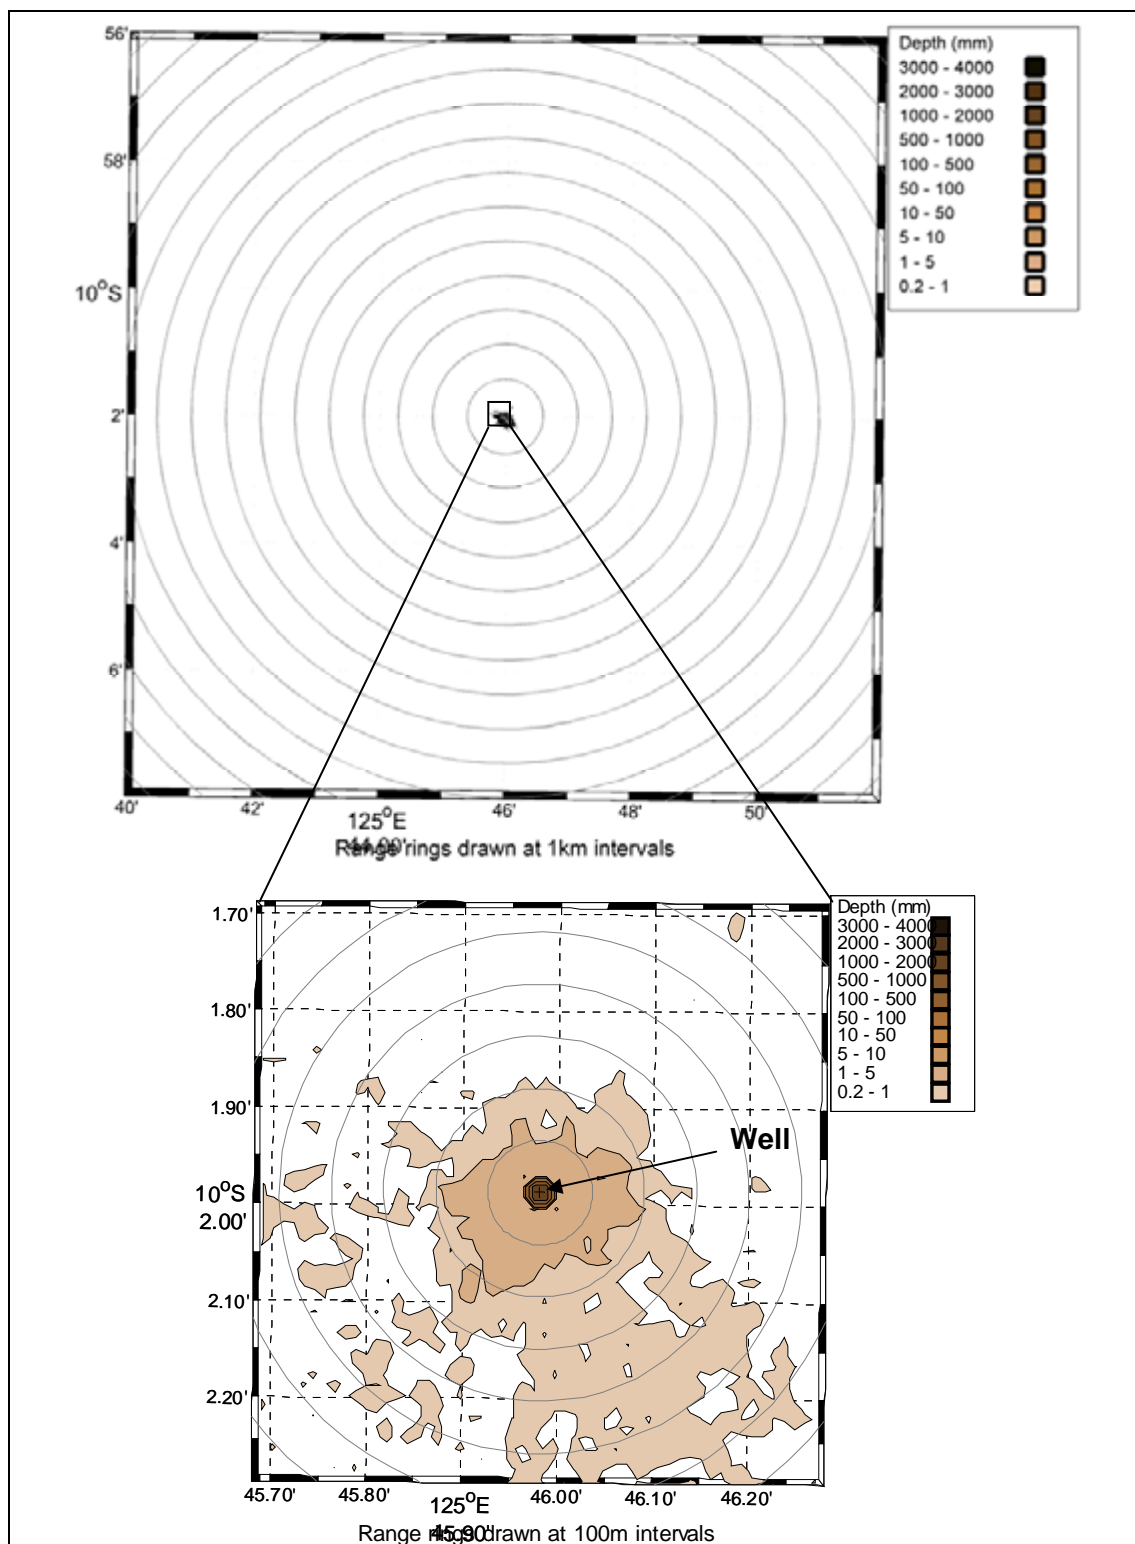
56'

58'

10°S

2'

4'

6'

Depth (mm)
3000 - 4000
2000 - 3000
1000 - 2000
500 - 1000
100 - 500
50 - 100
10 - 50
5 - 10
1 - 5
0.2 - 1

40'
42'
44'
46'
48'
50'
125°E
Range rings drawn at 1km intervals

1.70'
1.80'
1.90'
10°S
2.00'
2.10'
2.20'

Depth (mm)
3000 - 4000
2000 - 3000
1000 - 2000
500 - 1000
100 - 500
50 - 100
10 - 50
5 - 10
1 - 5
0.2 - 1

Well

45.70'
45.80'
45.90'
46.00'
46.10'
46.20'
125°E
Range rings drawn at 100m intervals